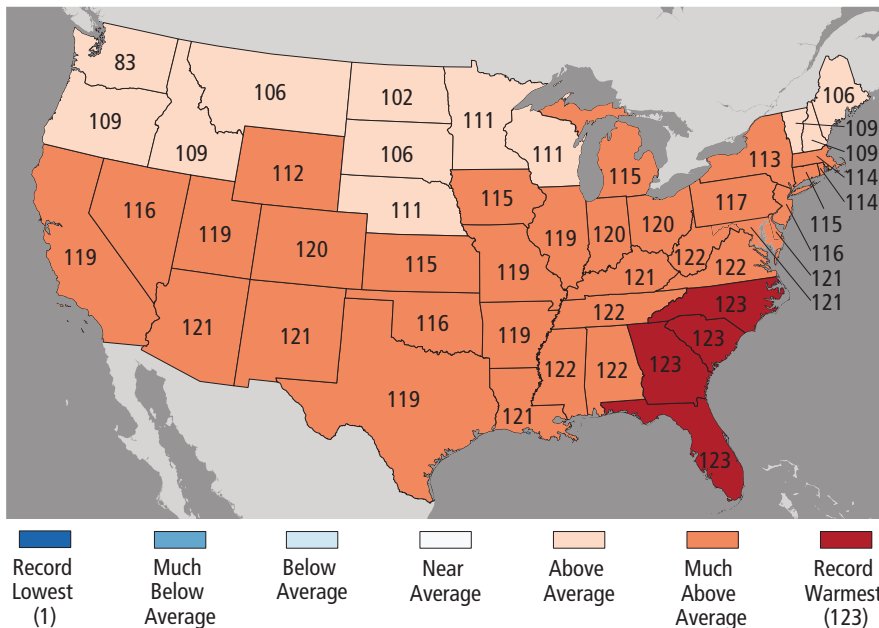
83
109
109
106
102
106
111
111
111
106
109
109
114
114
115
116
121
121
113
115
117
116
119
120
112
119
115
119
119
120
120
121
122
122
122
123
123
123
121
121
116
119
122
122
123
119
121

Record Lowest (1)
Much Below Average
Below Average
Near Average
Above Average
Much Above Average
Record Warmest (123)